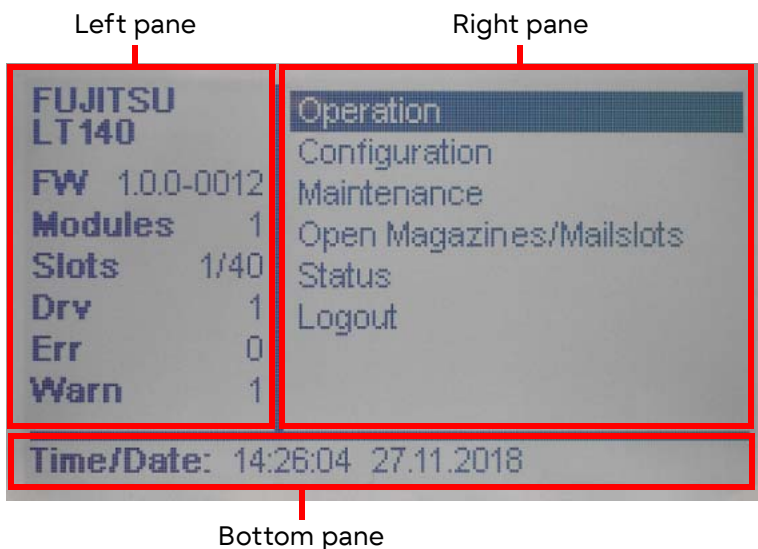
Left pane

Right pane

FUJITSU
LT140

FW 1.0.0-0012
Modules 1
Slots 1/40
Drv 1
Err 0
Warn 1

Operation
Configuration
Maintenance
Open Magazines/Mailslots
Status
Logout

Time/Date: 14:26:04 27.11.2018

Bottom pane